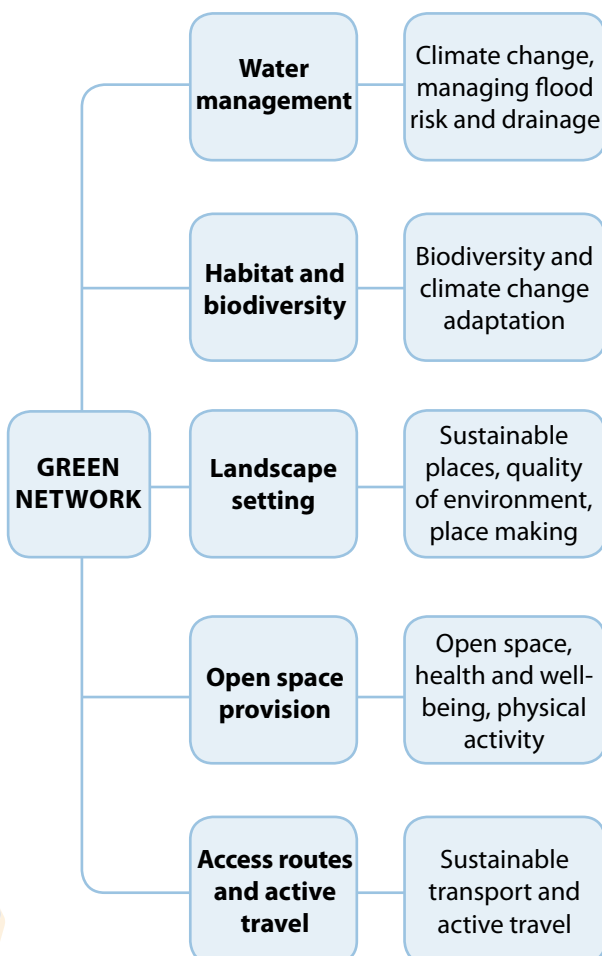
GREEN NETWORK

Water management

Climate change, managing flood risk and drainage

Habitat and biodiversity

Biodiversity and climate change adaptation

Landscape setting

Sustainable places, quality of environment, place making

Open space provision

Open space, health and well-being, physical activity

Access routes and active travel

Sustainable transport and active travel